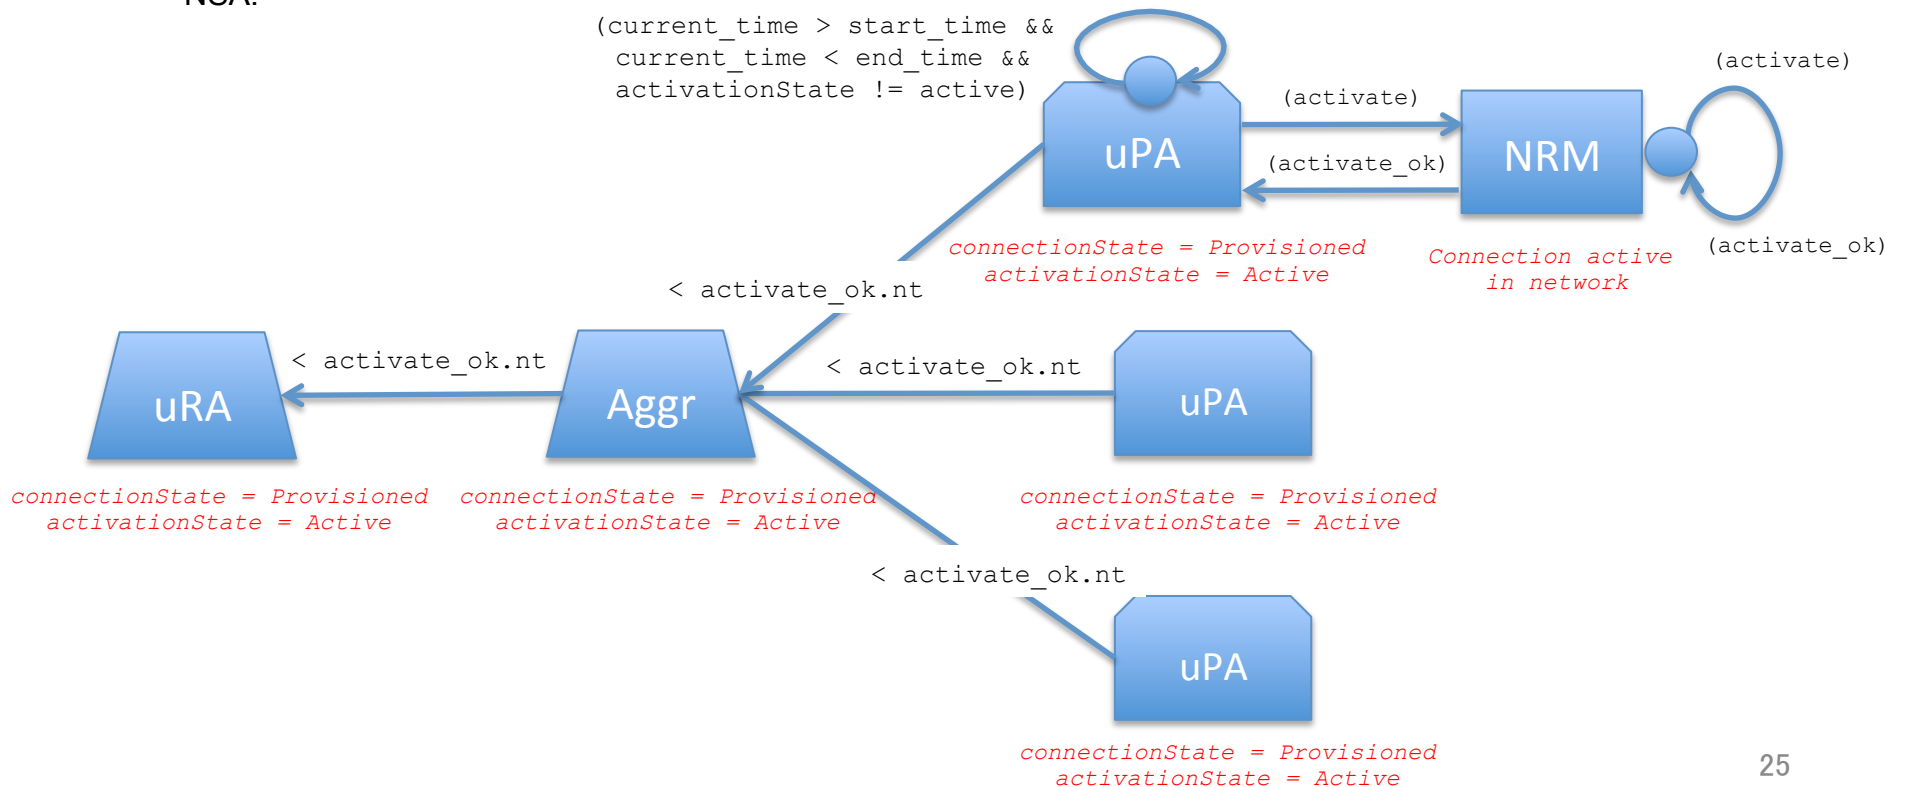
NSA:

(current_time > start_time &&
current_time < end_time &&
activationState != active)

uPA

(activate)

(activate_ok)

NRM

(activate)

(activate_ok)

connectionState = Provisioned
activationState = Active

Connection active
in network

< activate_ok.nt

uRA

< activate_ok.nt

Aggr

< activate_ok.nt

uPA

connectionState = Provisioned
activationState = Active

connectionState = Provisioned
activationState = Active

connectionState = Provisioned
activationState = Active

< activate_ok.nt

uPA

connectionState = Provisioned
activationState = Active

25